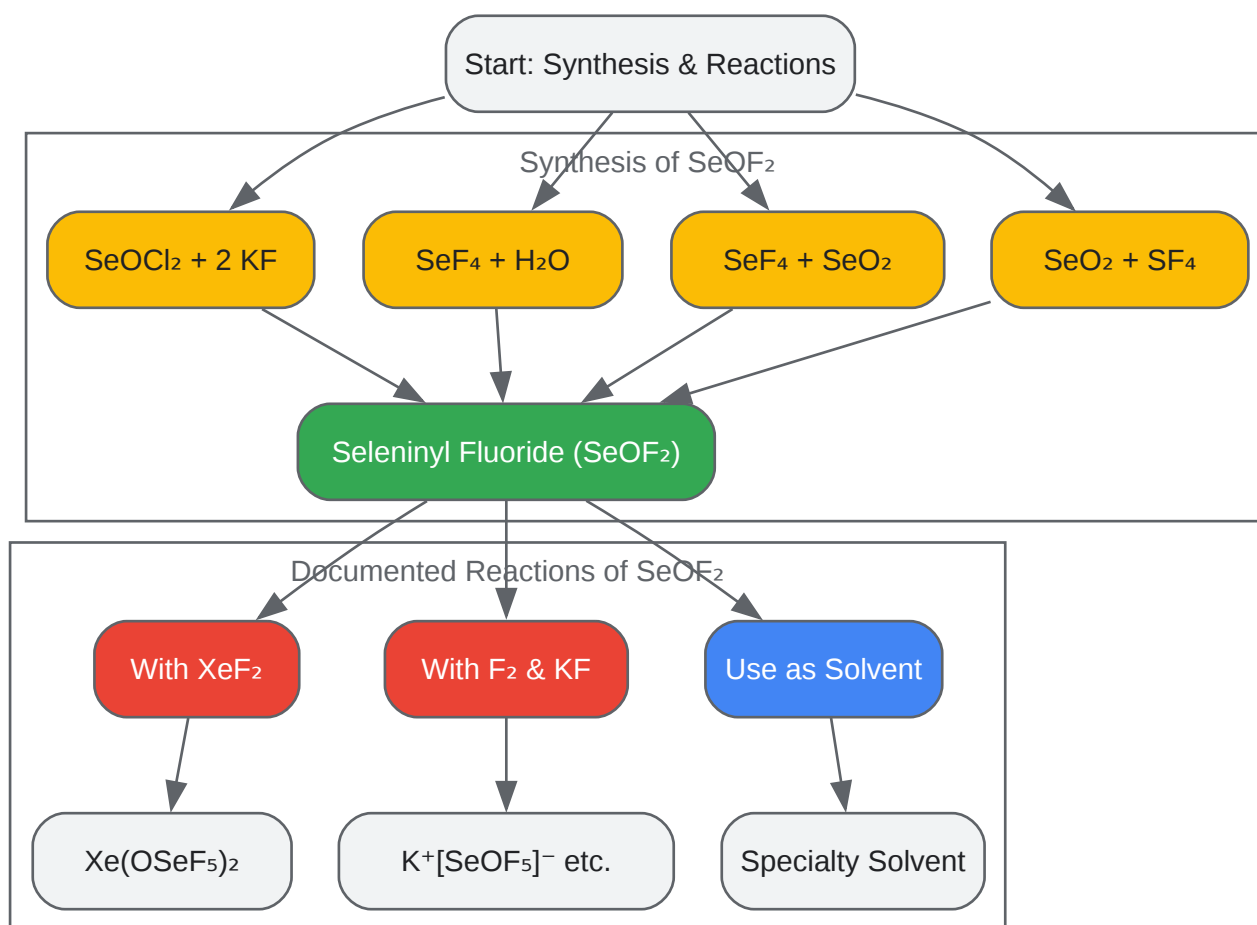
Start: Synthesis & Reactions

Synthesis of $SeOF_2$

$SeOCl_2$ + 2 KF

$SeF_4$ + $H_2O$

$SeF_4$ + $SeO_2$

$SeO_2$ + $SF_4$

Seleninyl Fluoride ($SeOF_2$)

Documented Reactions of $SeOF_2$

With $XeF_2$

With $F_2$ & KF

Use as Solvent

$Xe(OSeF_5)_2$

$K^+[SeOF_5]^-$ etc.

Specialty Solvent